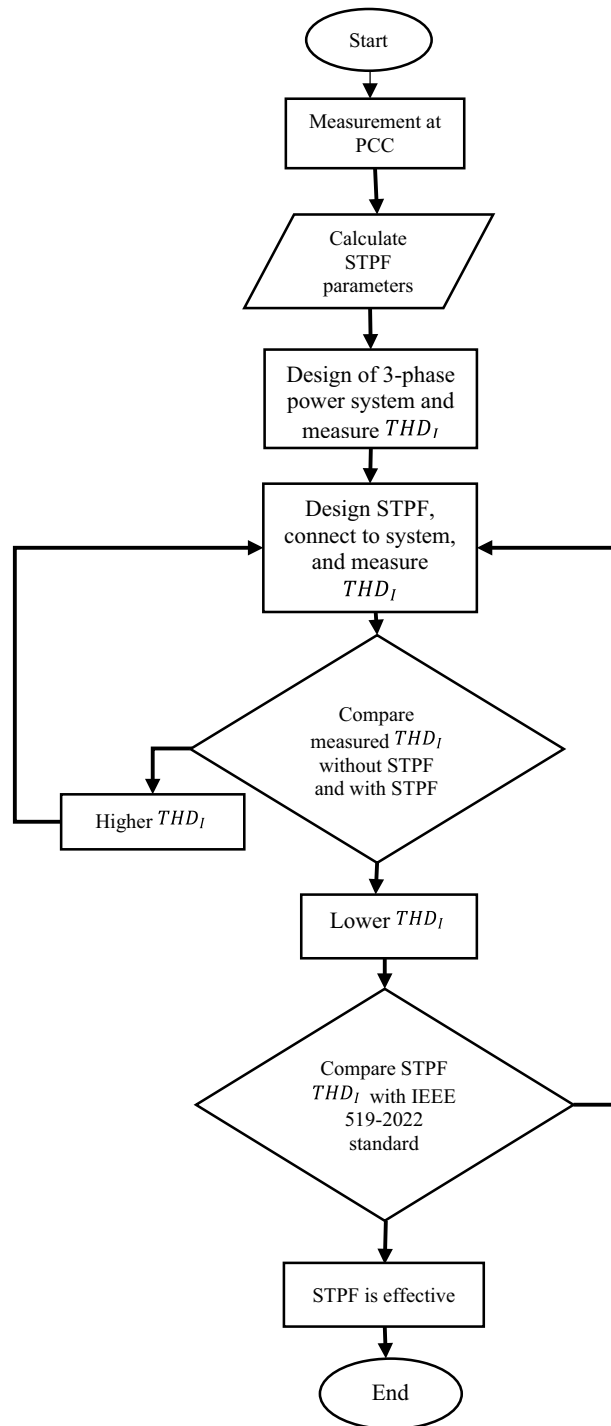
Start

Measurement at PCC

Calculate STPF parameters

Design of 3-phase power system and measure $THD_I$

Design STPF, connect to system, and measure $THD_I$

Compare measured $THD_I$ without STPF and with STPF

Higher $THD_I$

Lower $THD_I$

Compare STPF $THD_I$ with IEEE 519-2022 standard

STPF is effective

End